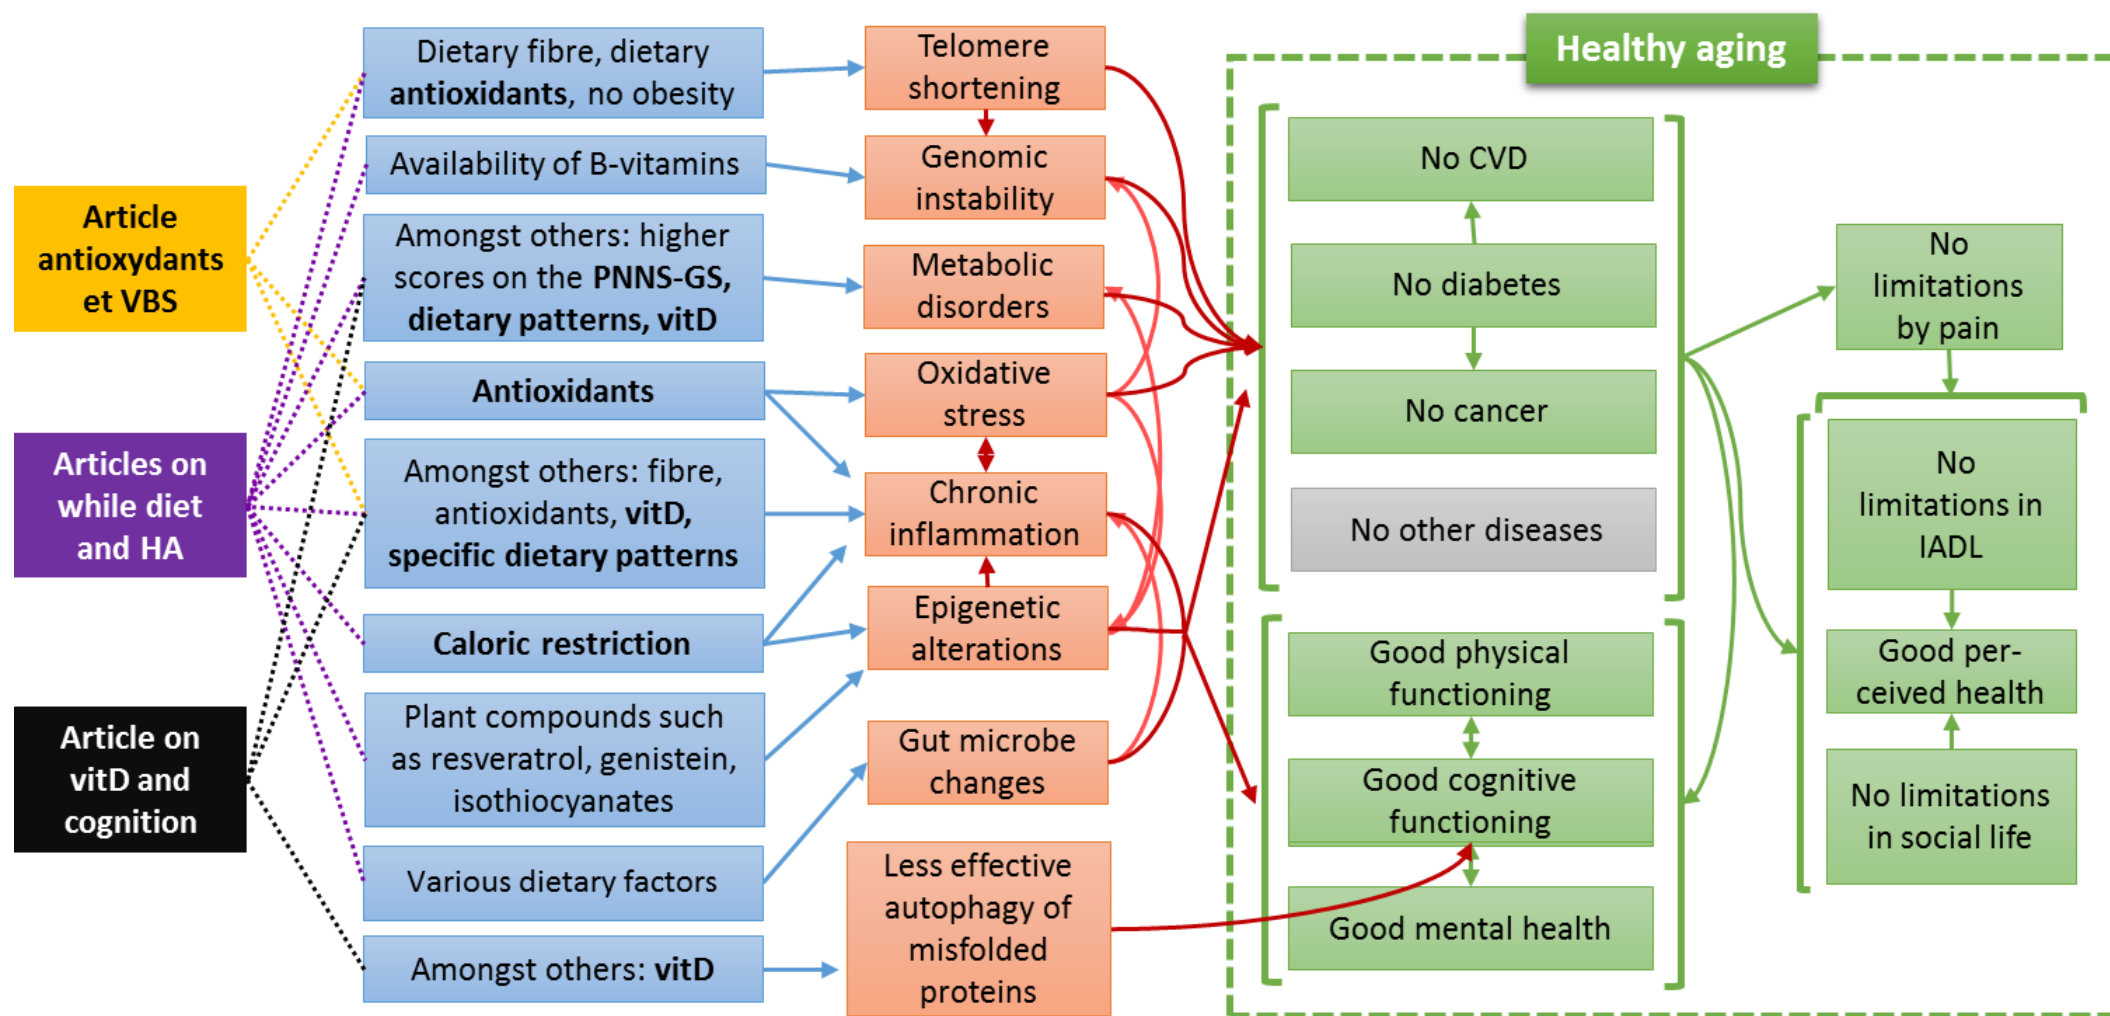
Article antioxydants et VBS

Articles on while diet and HA

Article on vitD and cognition

Dietary fibre, dietary **antioxidants**, no obesity

Availability of B-vitamins

Amongst others: higher scores on the **PNNS-GS, dietary patterns, vitD**

**Antioxidants**

Amongst others: fibre, antioxidants, **vitD, specific dietary patterns**

**Caloric restriction**

Plant compounds such as resveratrol, genistein, isothiocyanates

Various dietary factors

Amongst others: **vitD**

Telomere shortening

Genomic instability

Metabolic disorders

Oxidative stress

Chronic inflammation

Epigenetic alterations

Gut microbe changes

Less effective autophagy of misfolded proteins

Healthy aging

No CVD

No diabetes

No cancer

No other diseases

Good physical functioning

Good cognitive functioning

Good mental health

No limitations by pain

No limitations in IADL

Good perceived health

No limitations in social life